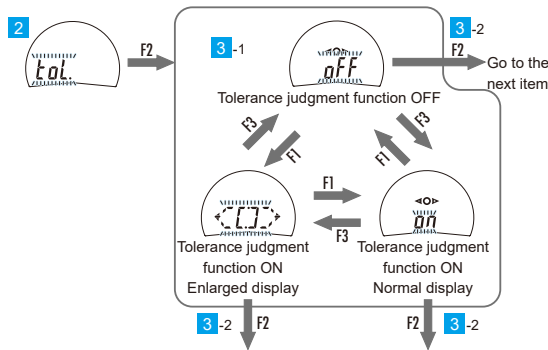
2

tol.

F2

3 -1

oFF

3 -2

F2

Go to the next item

Tolerance judgment function OFF

F3

F1

F1

F3

[0]

F1

on

F3

Tolerance judgment function ON Enlarged display

Tolerance judgment function ON Normal display

3 -2

F2

F2

3 -2